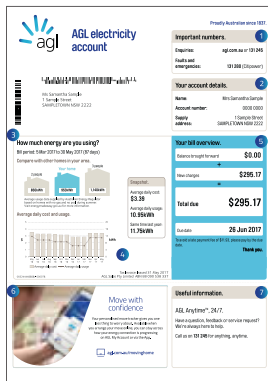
Proudly Australian since 1837

agl

AGL electricity account

1

Important numbers.

Enquiries: agl.com.au or 131 245

Faults and emergencies: 131 388 (Citipower)

Mrs Samantha Sample
1 Sample Street
SAMPLETOWN NSW 2222

2

Your account details.

Name: Mrs Samantha Sample

Account number: 0000 0000

Supply address: 1 Sample Street SAMPLETOWN NSW 2222

3

How much energy are you using?

Bill period: 1 Mar 2017 to 30 May 2017 (91 days)

Compare with other homes in your area.

Your home

Average daily cost

Snapshot.

Average daily cost $3.39

Average daily usage 10.95kWh

Same time last year 11.75kWh

4

5

Your bill overview.

Balance brought forward $0.00

+

New charges $295.17

=

Total due $295.17

Due date 26 Jun 2017

Thank you.

6

Move with confidence

aglenergy/movinghome

7

Useful information.

AGL Anytime™. 24/7.

Have a question, feedback or service request? We'll always here to help.

Call us on 131 245 for anything, anytime.